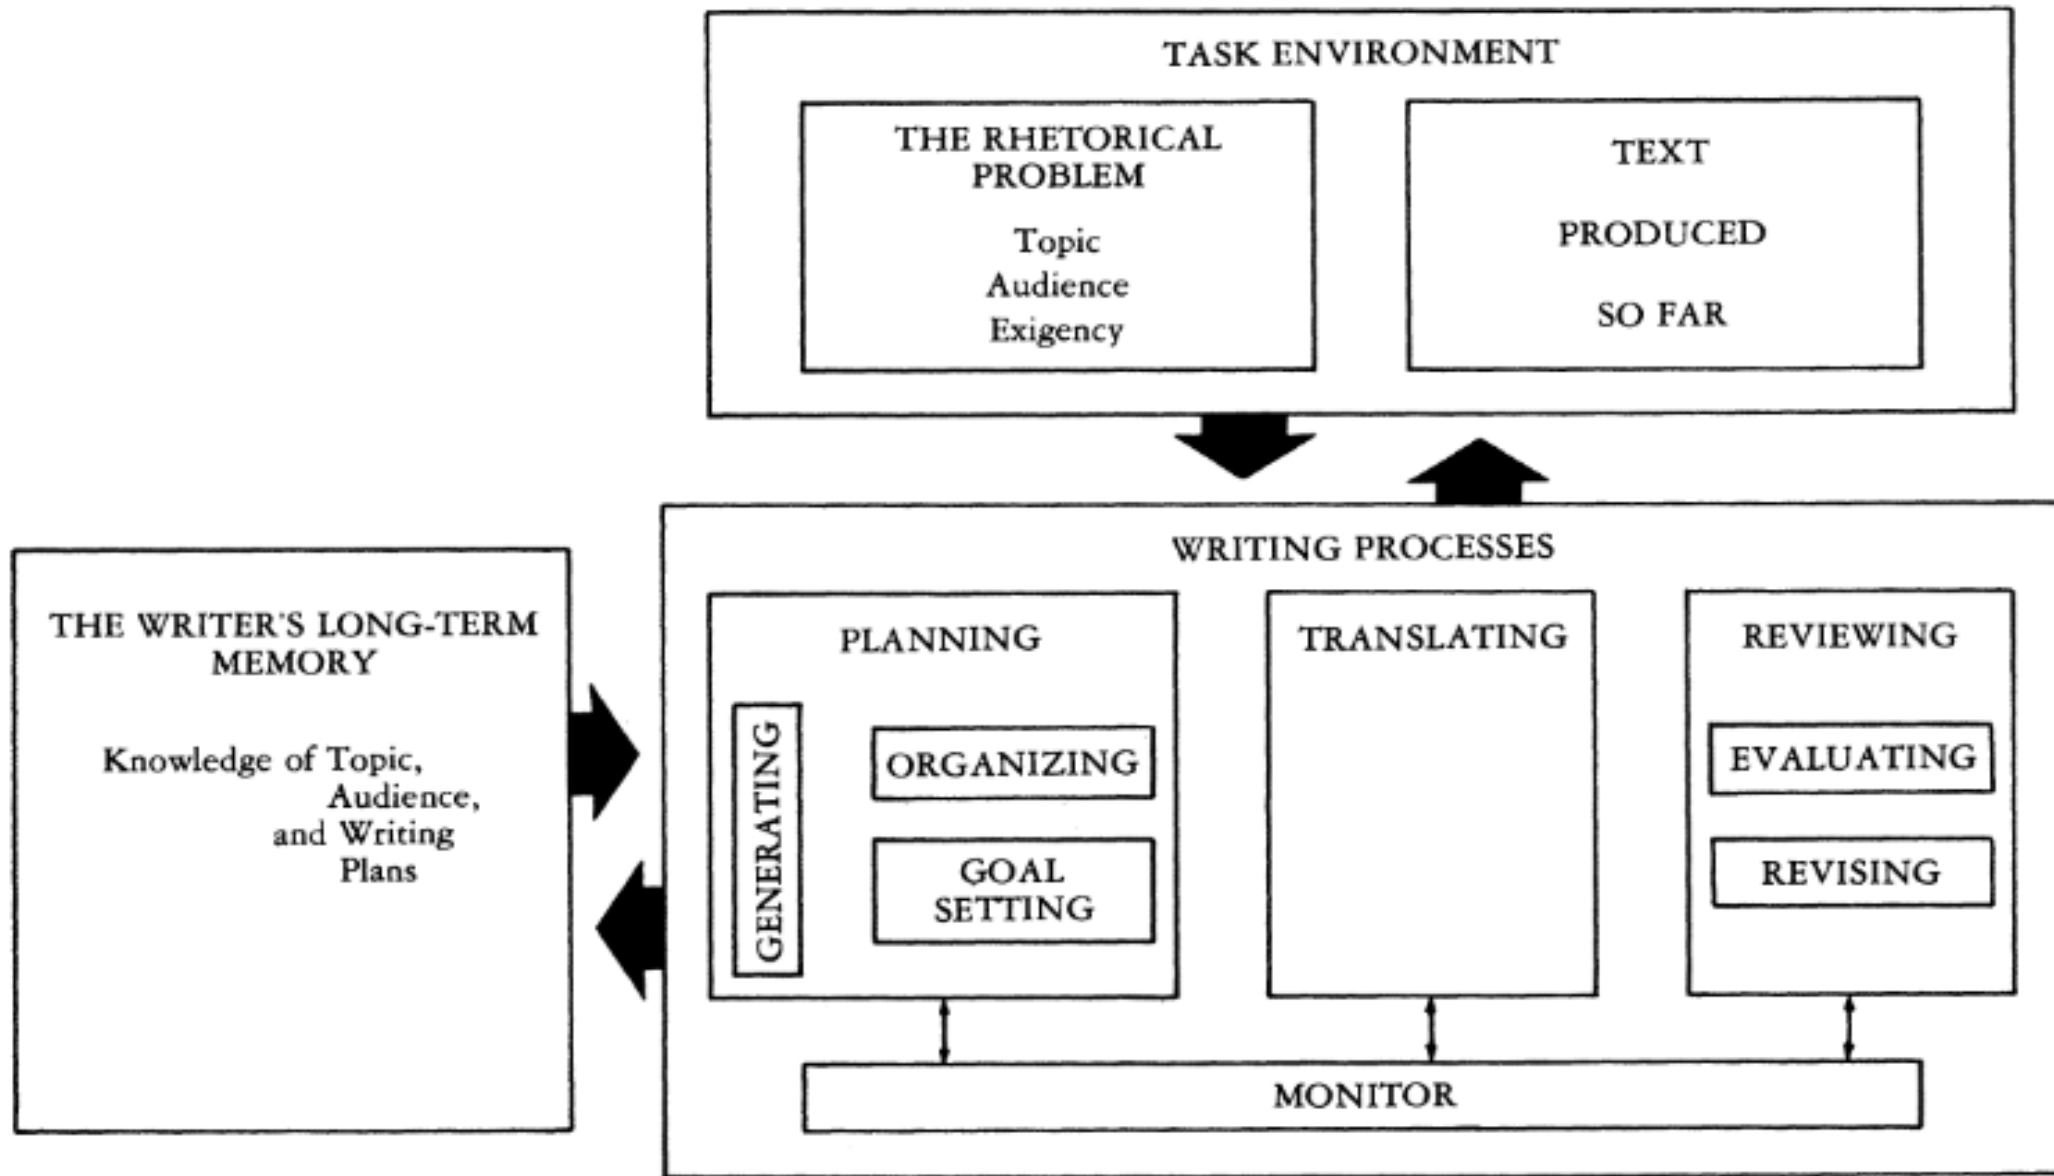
TASK ENVIRONMENT

THE RHETORICAL PROBLEM

Topic
Audience
Exigency

TEXT

PRODUCED

SO FAR

THE WRITER'S LONG-TERM MEMORY

Knowledge of Topic, Audience, and Writing Plans

WRITING PROCESSES

PLANNING

GENERATING

ORGANIZING

GOAL SETTING

TRANSLATING

REVIEWING

EVALUATING

REVISING

MONITOR